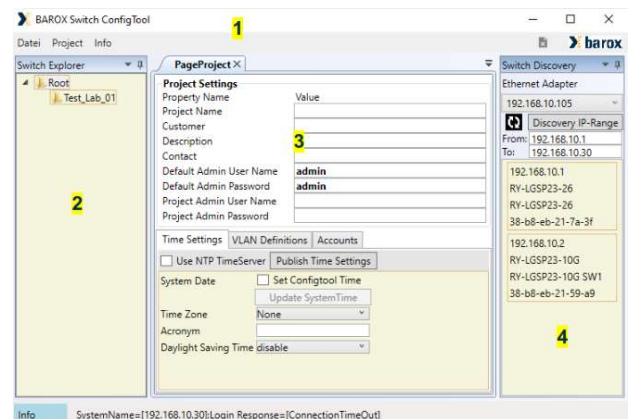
BAROX Switch ConfigTool

1

Datei Project Info

barox

Switch Explorer

Root
Test_Lab_01

2

PageProject ×

Project Settings

| Property Name | Value |
|---|---|
| Project Name | |
| Customer | |
| Description | |
| Contact | |
| Default Admin User Name | admin |
| Default Admin Password | admin |
| Project Admin User Name | |
| Project Admin Password | |

3

Time Settings VLAN Definitions Accounts

Use NTP TimeServer Publish Time Settings

System Date Set Configtool Time

Update SystemTime

Time Zone None

Acronym

Daylight Saving Time disable

Switch Discovery

Ethernet Adapter

192.168.10.105

Discovery IP-Range

From: 192.168.10.1

To: 192.168.10.30

192.168.10.1
RY-LGSP23-26
RY-LGSP23-26
38-b8-eb-21-7a-3f

192.168.10.2
RY-LGSP23-10G
RY-LGSP23-10G SW1
38-b8-eb-21-59-a9

4

Info SystemName=[192.168.10.30]:Login Response=[ConnectionTimeOut]